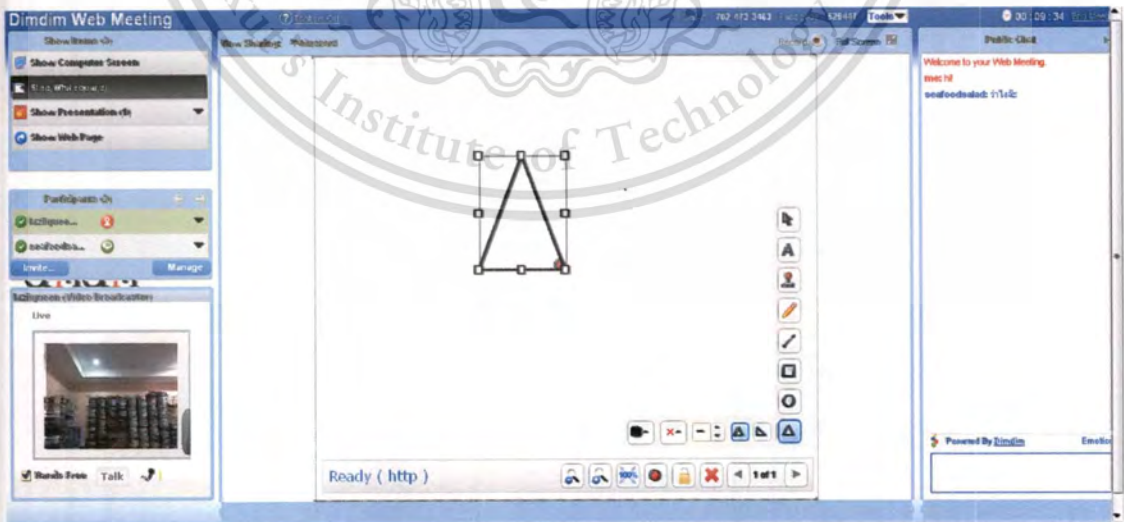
Dimdim Web Meeting

Show Items

Show Computer Screen

Show Presentation

Show Web Page

Participants

Invite...

Manage

Live

Hands Free

Talk

Stop Sharing

Full Screen

Ready ( http )

1of1

Tools

00 : 09 : 34

Public Chat

Welcome to your Web Meeting.

mec: hi

seafoodsalad: ทำได้

Powered By Dimdim

Emotic

Institute of Technology